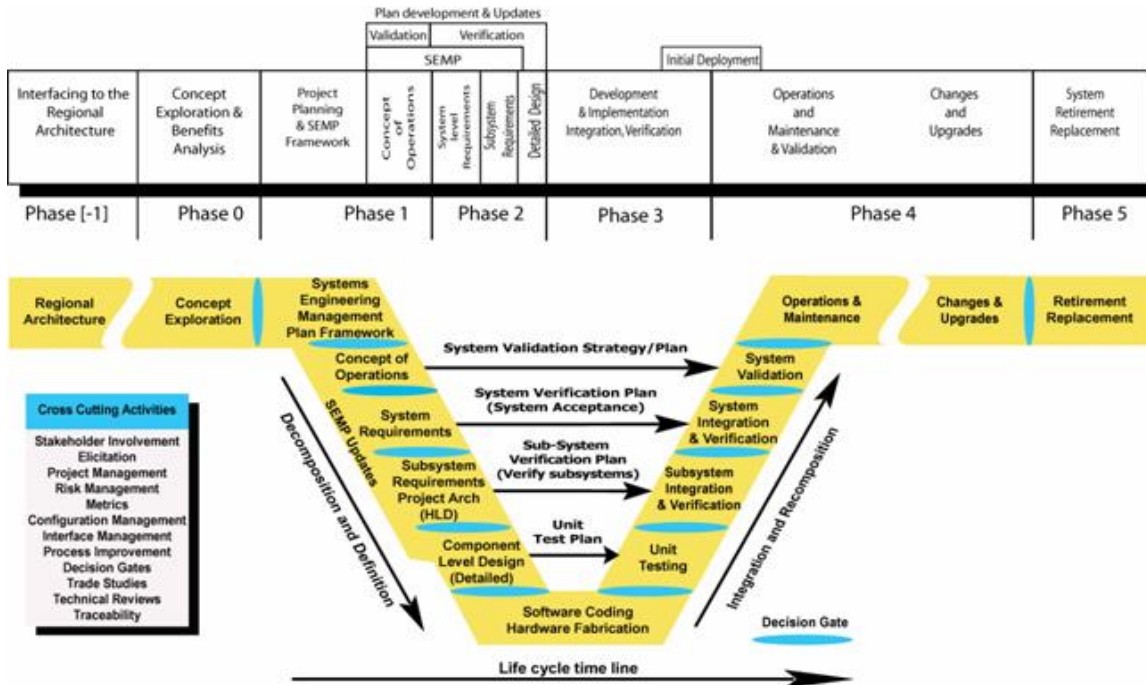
Plan development & Updates

Validation | Verification

SEMP

Initial Deployment

| Interfacing to the Regional Architecture | Concept Exploration & Benefits Analysis | Project Planning & SEMP Framework | Concept of Operations | System level Requirements | Subsystem Requirements | Detailed Design | Development & Implementation Integration, Verification | Operations and Maintenance & Validation | Changes and Upgrades | System Retirement Replacement |
|---|---|---|---|---|---|---|---|---|---|---|

| Phase [-1] | Phase 0 | Phase 1 | Phase 2 | Phase 3 | Phase 4 | Phase 5 |
|---|---|---|---|---|---|---|

Regional Architecture

Concept Exploration

Systems Engineering Management Plan Framework

Concept of Operations

System Requirements

Subsystem Requirements Project Arch (HLD)

Component Level Design (Detailed)

Software Coding Hardware Fabrication

Unit Testing

Subsystem Integration & Verification

System Integration & Verification

System Validation

Operations & Maintenance

Changes & Upgrades

Retirement Replacement

System Validation Strategy/Plan

System Verification Plan (System Acceptance)

Sub-System Verification Plan (Verify subsystems)

Unit Test Plan

SEMP Updates

Decomposition and Definition

Integration and Recomposition

Cross Cutting Activities

Stakeholder Involvement
Elicitation
Project Management
Risk Management
Metrics
Configuration Management
Interface Management
Process Improvement
Decision Gates
Trade Studies
Technical Reviews
Traceability

Decision Gate

Life cycle time line